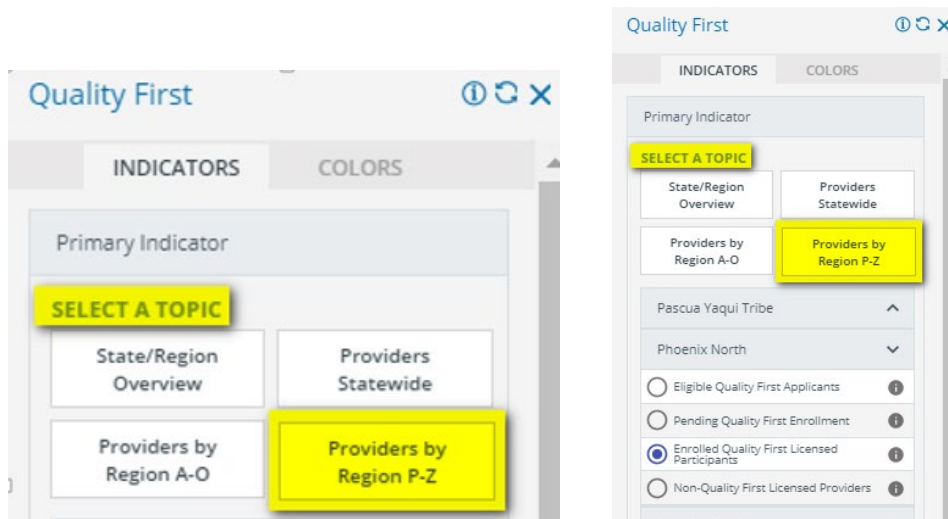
Quality First

INDICATORS COLORS

Primary Indicator

SELECT A TOPIC

State/Region Overview

Providers Statewide

Providers by Region A-O

Providers by Region P-Z

Quality First

INDICATORS COLORS

Primary Indicator

SELECT A TOPIC

State/Region Overview

Providers Statewide

Providers by Region A-O

Providers by Region P-Z

Pascua Yaqui Tribe

Phoenix North

Eligible Quality First Applicants

Pending Quality First Enrollment

Enrolled Quality First Licensed Participants

Non-Quality First Licensed Providers